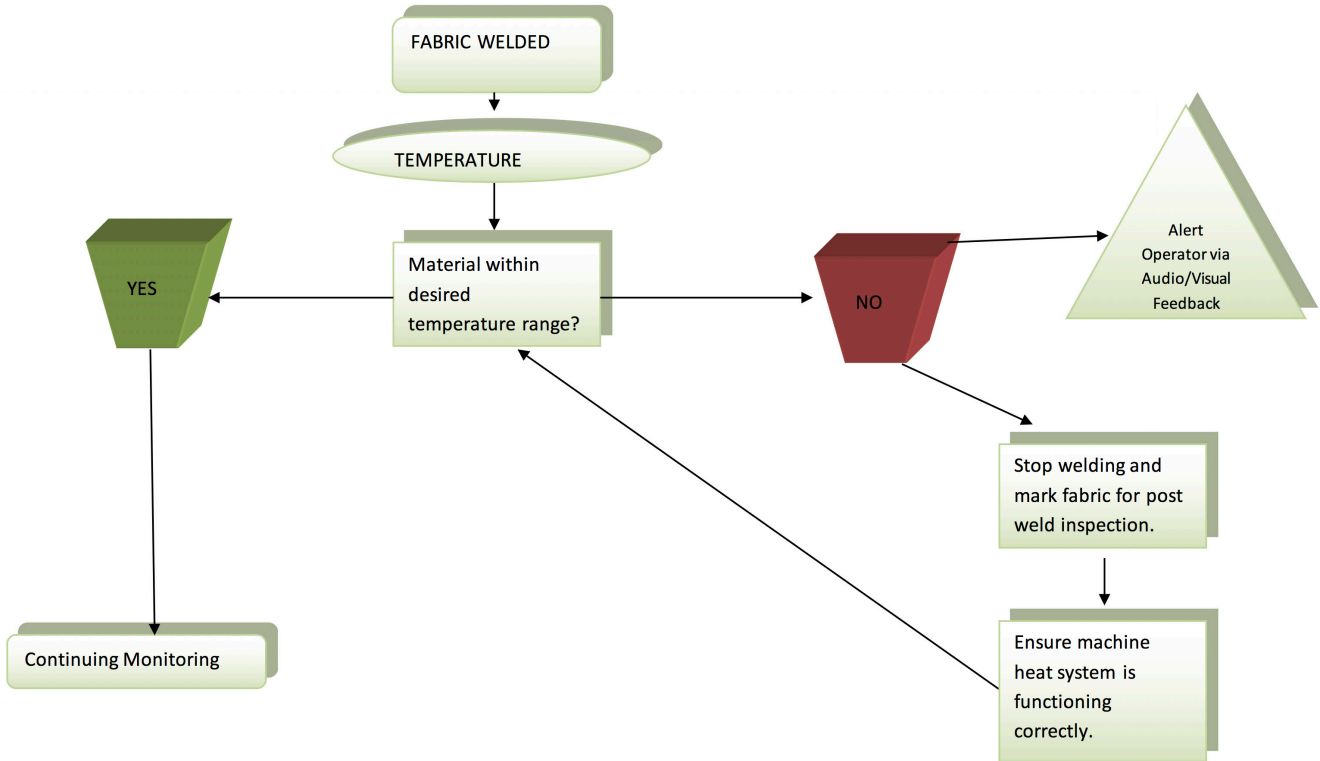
FABRIC WELDED

TEMPERATURE

YES

Material within desired temperature range?

NO

Alert Operator via Audio/Visual Feedback

Stop welding and mark fabric for post weld inspection.

Ensure machine heat system is functioning correctly.

Continuing Monitoring